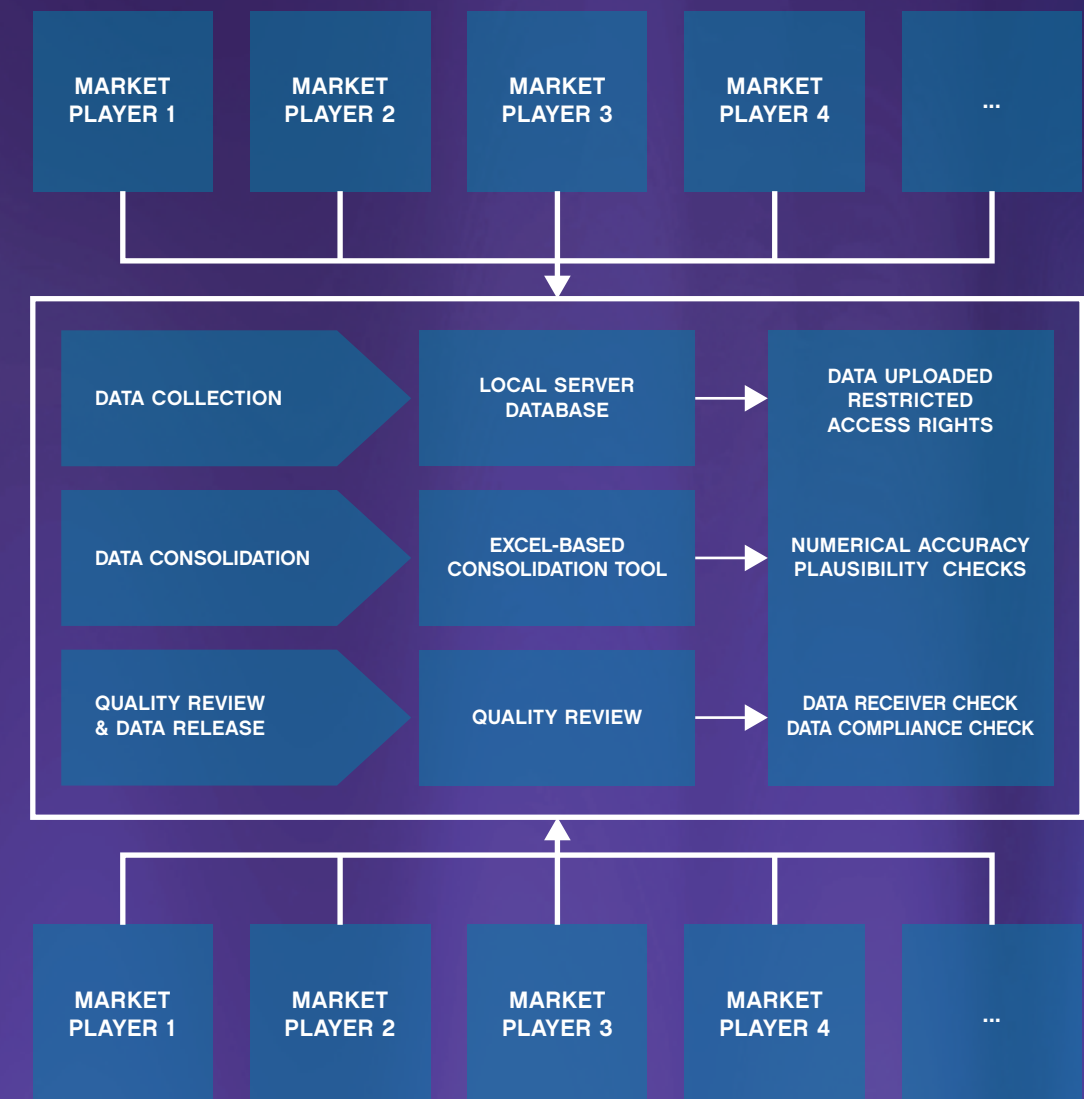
MARKET PLAYER 1

MARKET PLAYER 2

MARKET PLAYER 3

MARKET PLAYER 4

...

DATA COLLECTION

LOCAL SERVER DATABASE

DATA UPLOADED RESTRICTED ACCESS RIGHTS

DATA CONSOLIDATION

EXCEL-BASED CONSOLIDATION TOOL

NUMERICAL ACCURACY PLAUSIBILITY CHECKS

QUALITY REVIEW & DATA RELEASE

QUALITY REVIEW

DATA RECEIVER CHECK DATA COMPLIANCE CHECK

MARKET PLAYER 1

MARKET PLAYER 2

MARKET PLAYER 3

MARKET PLAYER 4

...